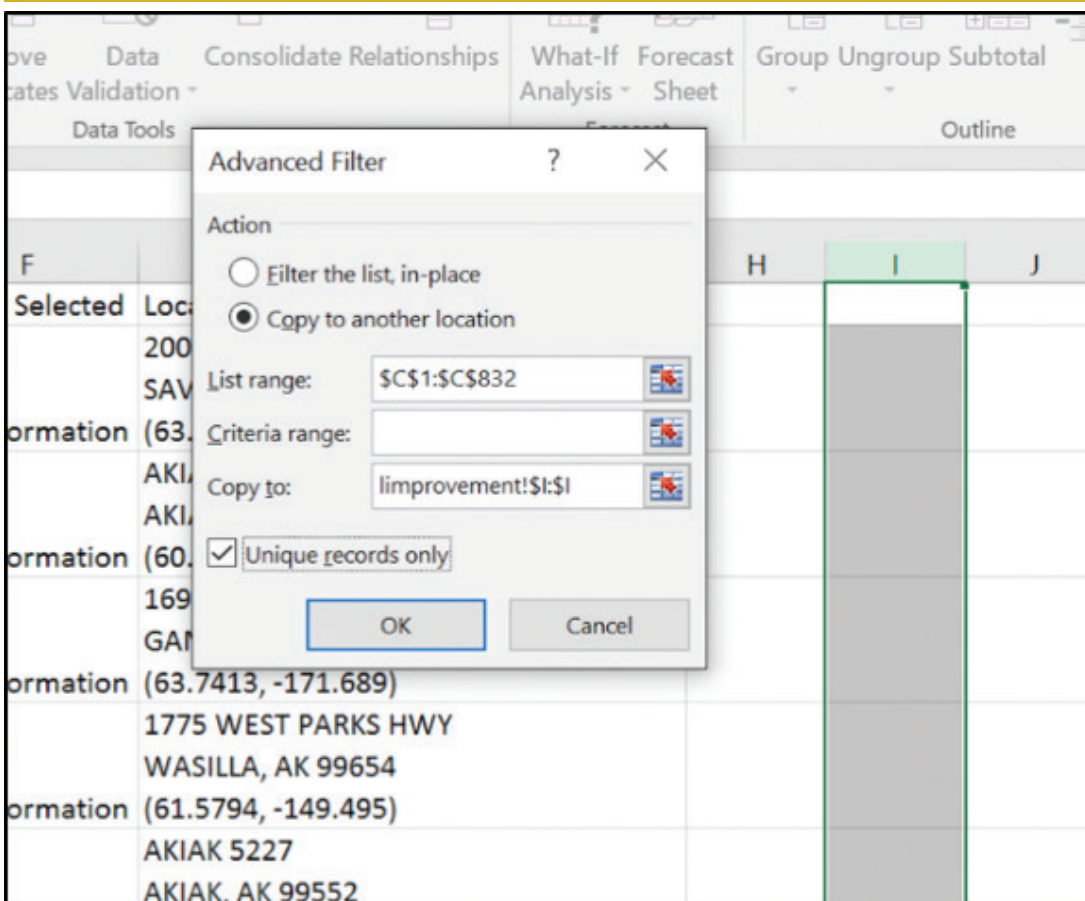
ove cates | Data Validation | Consolidate | Relationships | What-If Analysis | Forecast Sheet | Group | Ungroup | Subtotal

Data Tools | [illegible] | Outline

Advanced Filter ? ×

Action

Filter the list, in-place

Copy to another location

List range: $C$1:$C$832

Criteria range:

Copy to: Iimprovement!$I:$I

Unique records only

OK Cancel

F | | H | I | J

Selected | Loc

200
SAV
ormation (63.

AKI
AKI
ormation (60.

169
GAI
ormation (63.7413, -171.689)

1775 WEST PARKS HWY
WASILLA, AK 99654
ormation (61.5794, -149.495)

AKIAK 5227
AKIAK, AK 99552